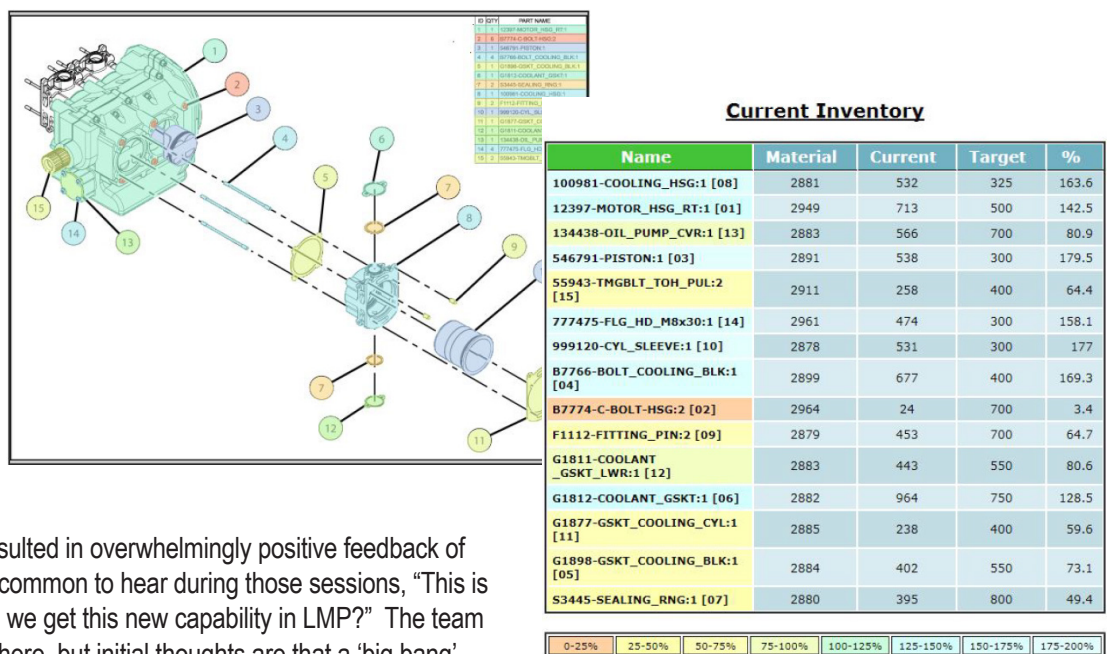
| ID | QTY | PART NAME |
|---|---|---|
| 1 | 1 | 12397-MOTOR_HSG_RT:1 |
| 2 | 8 | B7774-C-BOLT-HSG:2 |
| 3 | 1 | 546791-PISTON:1 |
| 4 | 6 | B7766-BOLT_COOLING_BLK:1 |
| 5 | 1 | G1898-GSKT_COOLING_BLK:1 |
| 6 | 1 | G1812-COOLANT_GSKT:1 |
| 7 | 2 | S3445-SEALING_RNG:1 |
| 8 | 1 | 100981-COOLING_HSG:1 |
| 9 | 2 | F1112-FITTING_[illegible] |
| 10 | 1 | 999120-CYL_SL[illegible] |
| 11 | 1 | G1877-GSKT_C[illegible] |
| 12 | 1 | G1811-COOLAN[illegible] |
| 13 | 1 | 134438-OIL_PU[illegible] |
| 14 | 4 | 777475-FLG_HD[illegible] |
| 15 | 2 | 55943-TMGBLT_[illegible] |

1 2 3 4 5 6 7 8 9 15 14 13 7 12 11

Current Inventory

| Name | Material | Current | Target | % |
|---|---|---|---|---|
| 100981-COOLING_HSG:1 [08] | 2881 | 532 | 325 | 163.6 |
| 12397-MOTOR_HSG_RT:1 [01] | 2949 | 713 | 500 | 142.5 |
| 134438-OIL_PUMP_CVR:1 [13] | 2883 | 566 | 700 | 80.9 |
| 546791-PISTON:1 [03] | 2891 | 538 | 300 | 179.5 |
| 55943-TMGBLT_TOH_PUL:2 [15] | 2911 | 258 | 400 | 64.4 |
| 777475-FLG_HD_M8x30:1 [14] | 2961 | 474 | 300 | 158.1 |
| 999120-CYL_SLEEVE:1 [10] | 2878 | 531 | 300 | 177 |
| B7766-BOLT_COOLING_BLK:1 [04] | 2899 | 677 | 400 | 169.3 |
| B7774-C-BOLT-HSG:2 [02] | 2964 | 24 | 700 | 3.4 |
| F1112-FITTING_PIN:2 [09] | 2879 | 453 | 700 | 64.7 |
| G1811-COOLANT_GSKT_LWR:1 [12] | 2883 | 443 | 550 | 80.6 |
| G1812-COOLANT_GSKT:1 [06] | 2882 | 964 | 750 | 128.5 |
| G1877-GSKT_COOLING_CYL:1 [11] | 2885 | 238 | 400 | 59.6 |
| G1898-GSKT_COOLING_BLK:1 [05] | 2884 | 402 | 550 | 73.1 |
| S3445-SEALING_RNG:1 [07] | 2880 | 395 | 800 | 49.4 |

| 0-25% | 25-50% | 50-75% | 75-100% | 100-125% | 125-150% | 150-175% | 175-200% |
|---|---|---|---|---|---|---|---|

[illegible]sulted in overwhelmingly positive feedback of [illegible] common to hear during those sessions, “This is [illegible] we get this new capability in LMP?” The team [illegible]